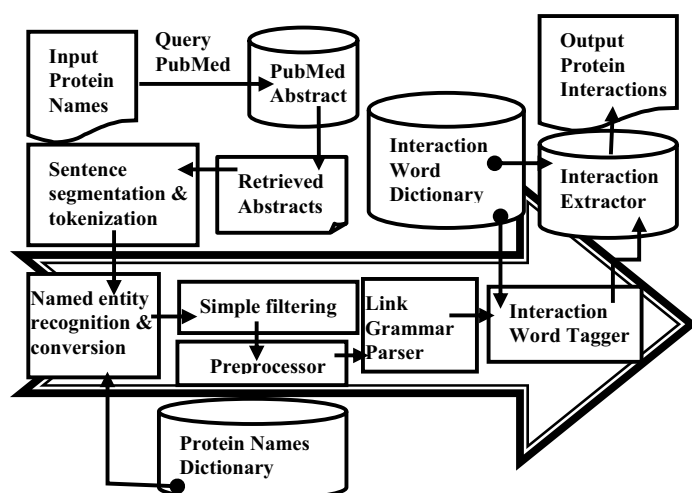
Input Protein Names

Query PubMed

PubMed Abstract

Output Protein Interactions

Interaction Word Dictionary

Interaction Extractor

Sentence segmentation & tokenization

Retrieved Abstracts

Named entity recognition & conversion

Simple filtering

Preprocessor

Link Grammar Parser

Interaction Word Tagger

Protein Names Dictionary